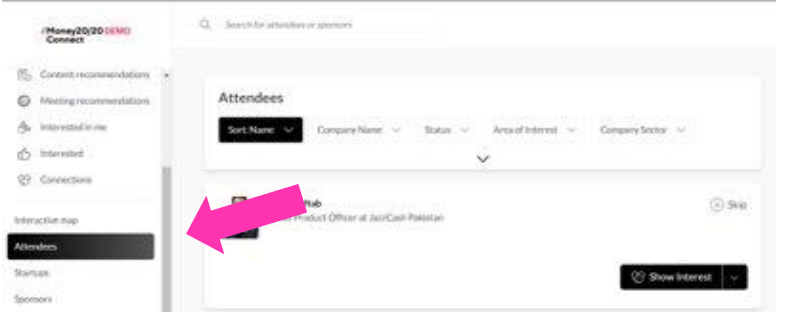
/Money20/20 DEMO Connect

Search for attendees or sponsors

Content recommendations

Meeting recommendations

Interested in me

Interested

Connections

Interactive map

Attendees

Startups

Sponsors

Attendees

Sort: Name

Company Name

Status

Area of Interest

Company Sector

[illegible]ftab

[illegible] Product Officer at JazzCash Pakistan

Skip

Show Interest